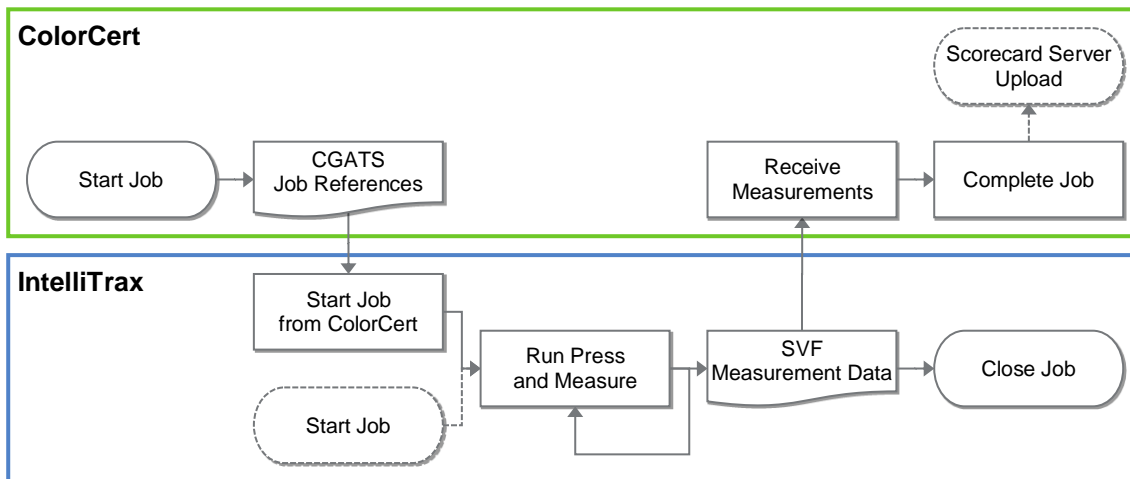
ColorCert

Start Job

CGATS Job References

Receive Measurements

Complete Job

Scorecard Server Upload

IntelliTrax

Start Job from ColorCert

Start Job

Run Press and Measure

SVF Measurement Data

Close Job